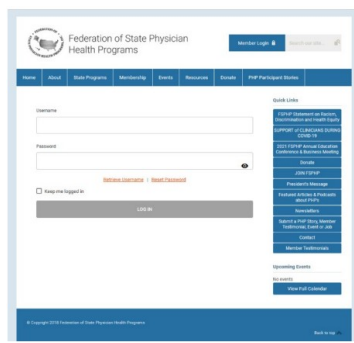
Federation of State Physician Health Programs

Member Login

Search our site...

Home About State Programs Membership Events Resources Donate PHP Participant Stories

Username

Password

Retrieve Username | Reset Password

Keep me logged in

LOG IN

Quick Links

FSPHP Statement on Racism, Discrimination and Health Equity

SUPPORT of CLINICIANS DURING COVID-19

2021 FSPHP Annual Education Conference & Business Meeting

Donate

JOIN FSPHP

President's Message

Featured Articles & Podcasts about PHPs

Newsletters

Submit a PHP Story, Member Testimonial, Event or Job

Contact

Member Testimonials

Upcoming Events

No events

View Full Calendar

© Copyright 2018 Federation of State Physician Health Programs

Back to top